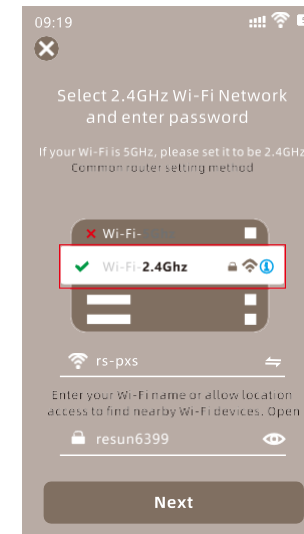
09:19

Select 2.4GHz Wi-Fi Network and enter password

If your Wi-Fi is 5GHz, please set it to be 2.4GHz
Common router setting method

Wi-Fi-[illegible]

Wi-Fi-2.4Ghz

rs-pxs

Enter your Wi-Fi name or allow location access to find nearby Wi-Fi devices. Open

resun6399

Next